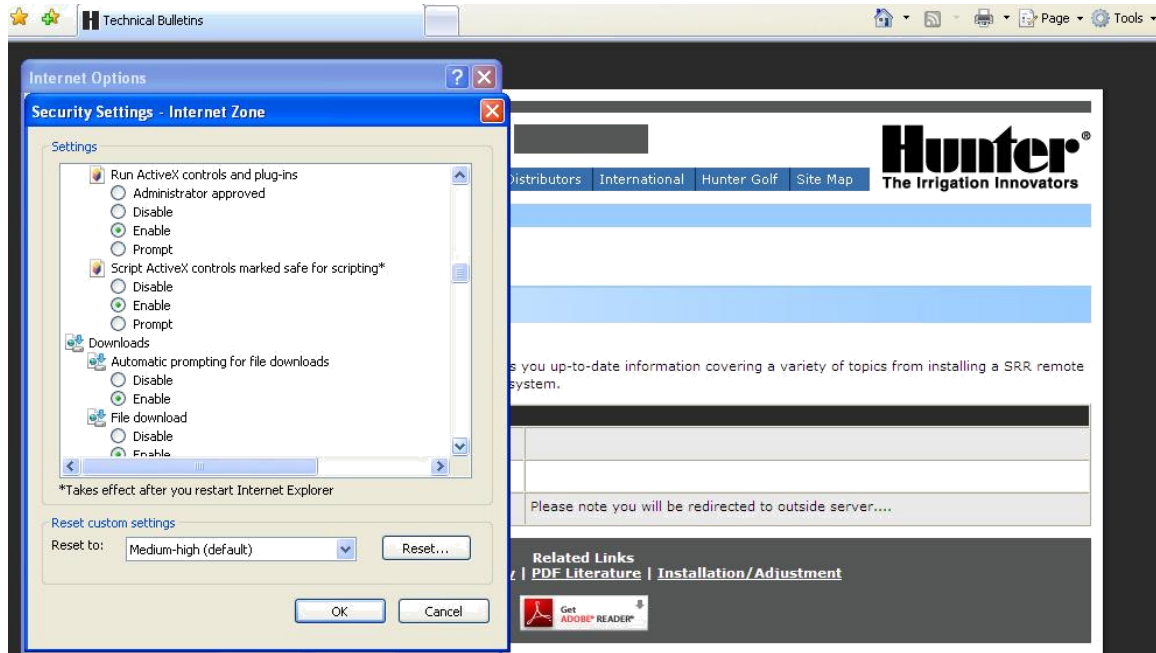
Technical Bulletins

Page ▾ Tools ▾

Internet Options

Security Settings - Internet Zone

Settings

Run ActiveX controls and plug-ins
Administrator approved
Disable
Enable
Prompt
Script ActiveX controls marked safe for scripting*
Disable
Enable
Prompt
Downloads
Automatic prompting for file downloads
Disable
Enable
File download
Disable
Enable

*Takes effect after you restart Internet Explorer

Reset custom settings
Reset to: Medium-high (default) Reset...

OK Cancel

Distributors | International | Hunter Golf | Site Map

Hunter®
The Irrigation Innovators

s you up-to-date information covering a variety of topics from installing a SRR remote system.

Please note you will be redirected to outside server....

Related Links
| PDF Literature | Installation/Adjustment

Get ADOBE® READER®